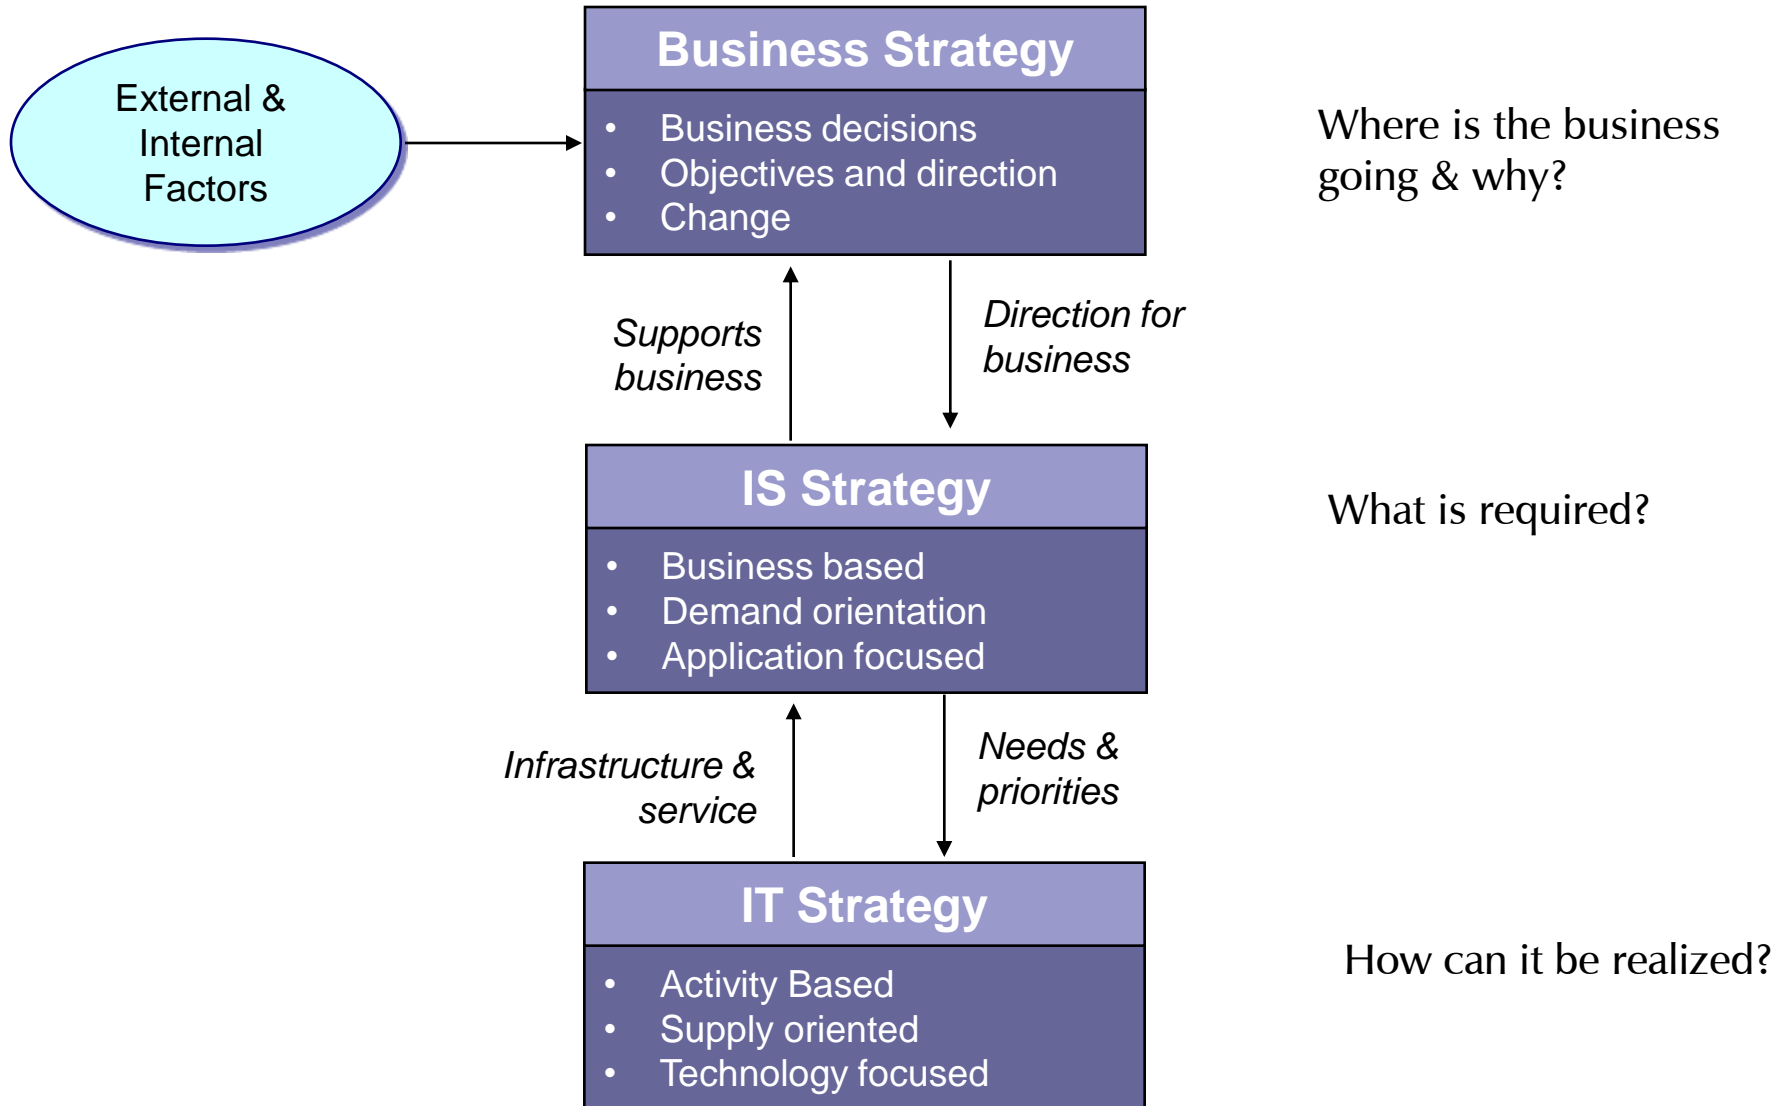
External & Internal Factors

Business Strategy

- Business decisions
- Objectives and direction
- Change

Where is the business going & why?

Supports business

Direction for business

IS Strategy

- Business based
- Demand orientation
- Application focused

What is required?

Infrastructure & service

Needs & priorities

IT Strategy

- Activity Based
- Supply oriented
- Technology focused

How can it be realized?